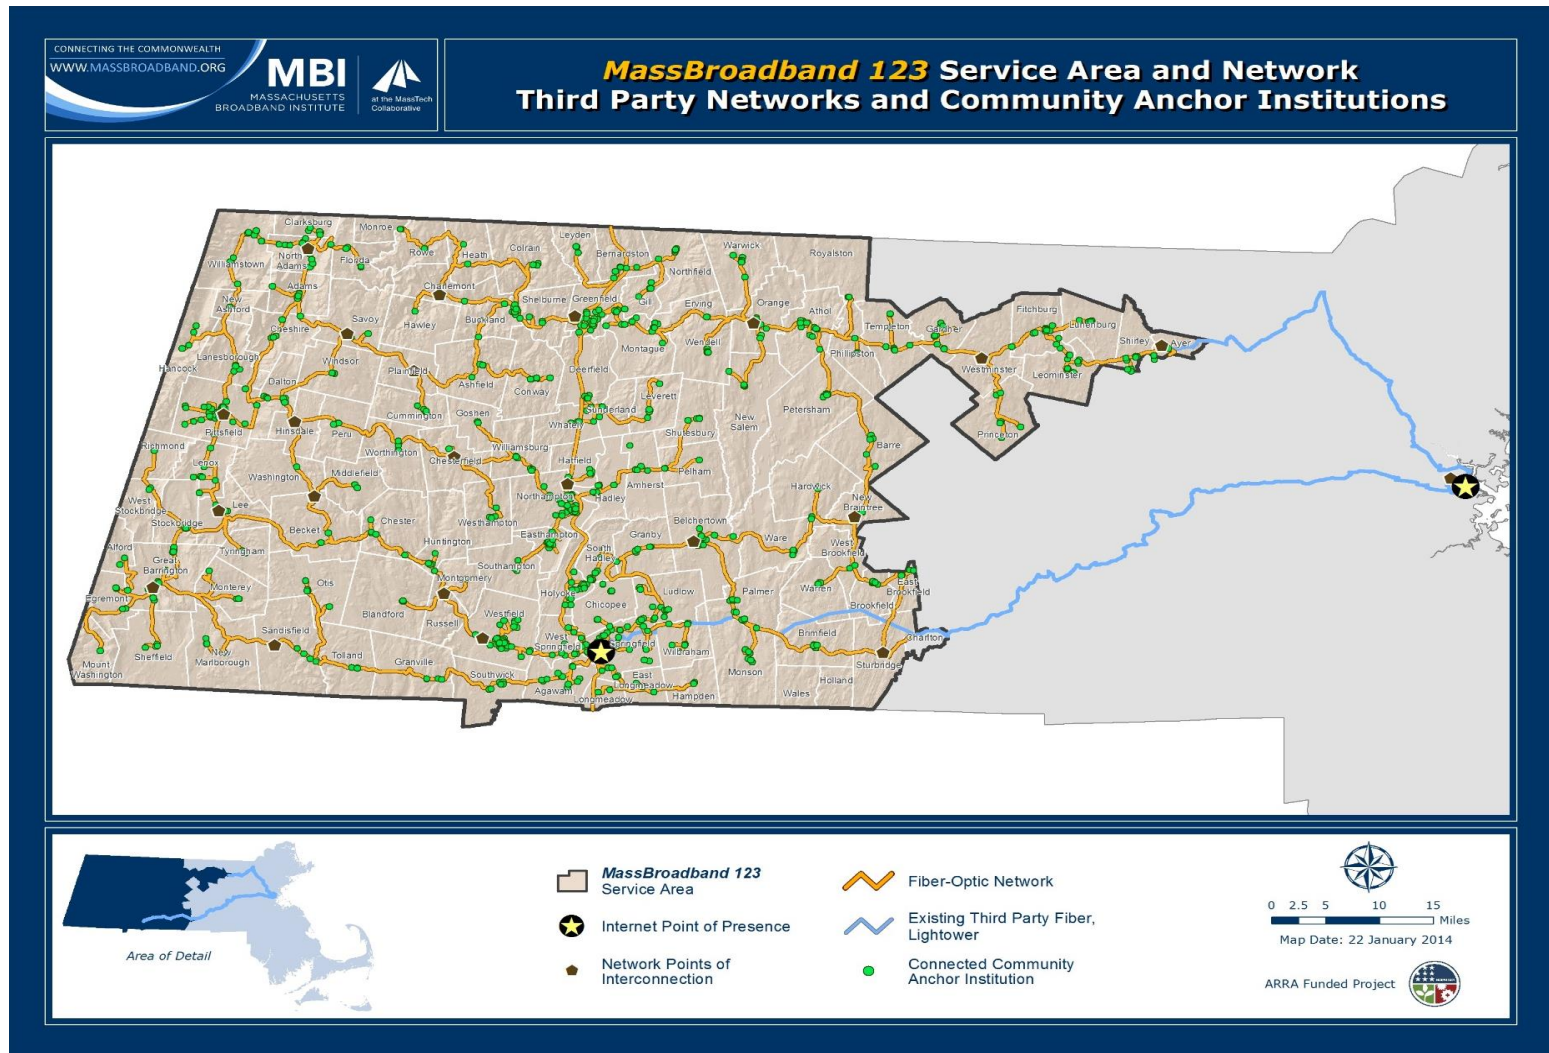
CONNECTING THE COMMONWEALTH
WWW.MASSBROADBAND.ORG
MBI
MASSACHUSETTS BROADBAND INSTITUTE
at the MassTech Collaborative

MassBroadband 123 Service Area and Network
Third Party Networks and Community Anchor Institutions

Clarksburg Monroe Leyden Warwick Royalston Williamstown North Adams Florida Rowe Heath Colrain Bernardston Northfield Adams Charlemont Shelburne Greenfield Gill Erving Orange Athol New Ashford Savoy Buckland Templeton Gardner Fitchburg Lunenburg Shirley Ayer Cheshire Hawley Montague Wendell Phillipston Westminster Leominster Lanesborough Windsor Plainfield Ashfield Deerfield Hancock Dalton Conway Leverett Princeton Cummington Goshen Sunderland Pittsfield Hinsdale Peru Whately New Salem Petersham Shutesbury Barre Richmond Worthington Chesterfield Williamsburg Hatfield Pelham Lenox Washington Middlefield Amherst Hardwick West Stockbridge Lee Northampton Hadley New Braintree Stockbridge Becket Chester Westhampton Belchertown Huntington Easthampton Granby Ware West Brookfield Alford Tyringham South Hadley Great Barrington Southampton Otis Montgomery Holyoke Ludlow Palmer Warren East Brookfield Egremont Monterey Chicopee Brookfield Blandford Westfield Russell Sandisfield West Springfield Springfield Brimfield Charlton Sheffield New Marlborough Tolland Granville Wilbraham Sturbridge Mount Washington Southwick East Longmeadow Monson Holland Agawam Longmeadow Hampden Wales

Area of Detail

MassBroadband 123 Service Area
Internet Point of Presence
Network Points of Interconnection
Fiber-Optic Network
Existing Third Party Fiber, Lightower
Connected Community Anchor Institution

0 2.5 5 10 15 Miles
Map Date: 22 January 2014
ARRA Funded Project